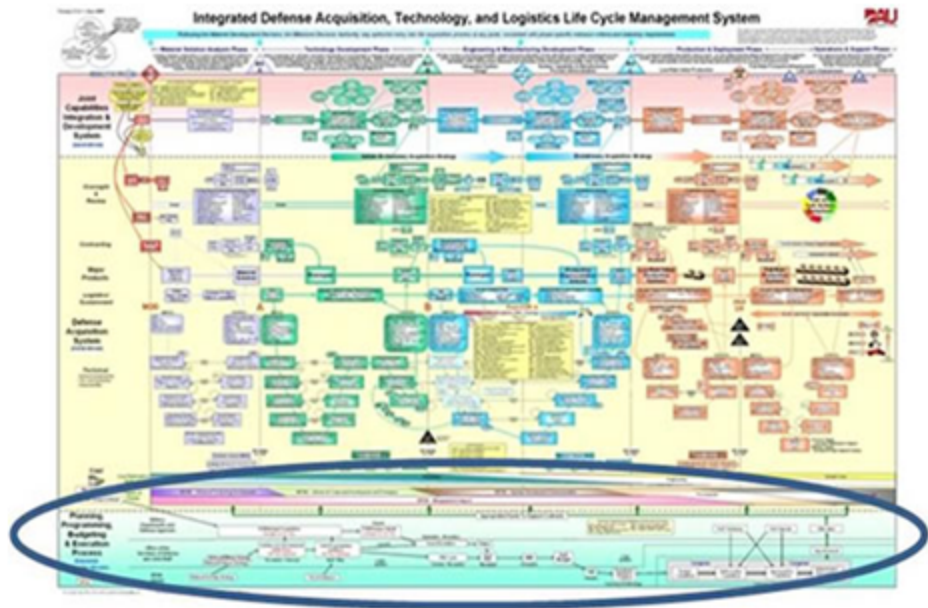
Integrated Defense Acquisition, Technology, and Logistics Life Cycle Management System

DAU

Joint Capabilities Integration & Development System

Defense Acquisition System

Planning Programming, Budgeting & Execution Process

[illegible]